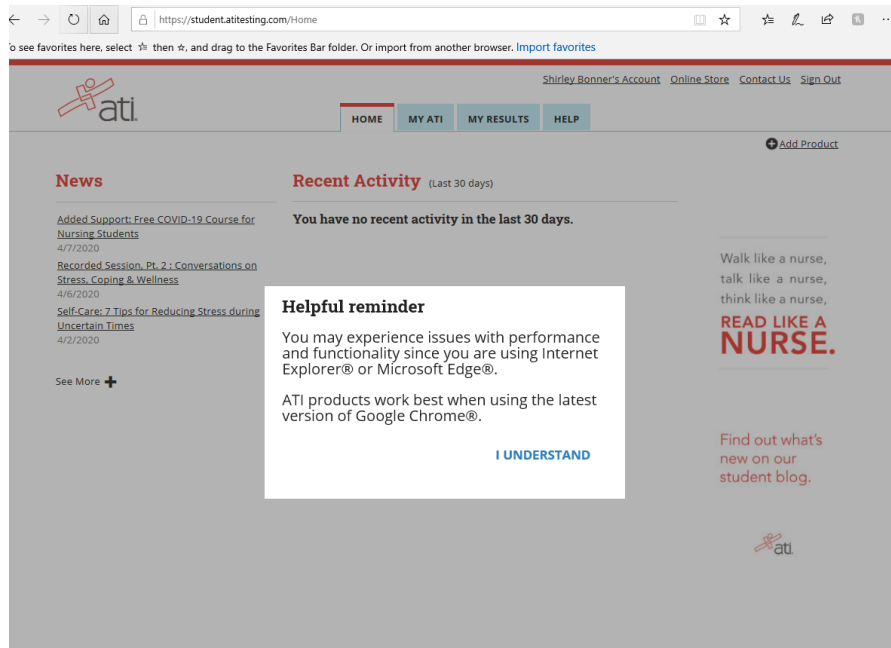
https://student.atitesting.com/Home

o see favorites here, select ☆ then ☆, and drag to the Favorites Bar folder. Or import from another browser. Import favorites

ati

Shirley Bonner's Account Online Store Contact Us Sign Out

HOME MY ATI MY RESULTS HELP

Add Product

News

Added Support: Free COVID-19 Course for Nursing Students
4/7/2020

Recorded Session, Pt. 2 : Conversations on Stress, Coping & Wellness
4/6/2020

Self-Care: 7 Tips for Reducing Stress during Uncertain Times
4/2/2020

See More

Recent Activity (Last 30 days)

You have no recent activity in the last 30 days.

Walk like a nurse, talk like a nurse, think like a nurse,

READ LIKE A NURSE.

Find out what's new on our student blog.

ati

Helpful reminder

You may experience issues with performance and functionality since you are using Internet Explorer® or Microsoft Edge®.

ATI products work best when using the latest version of Google Chrome®.

I UNDERSTAND